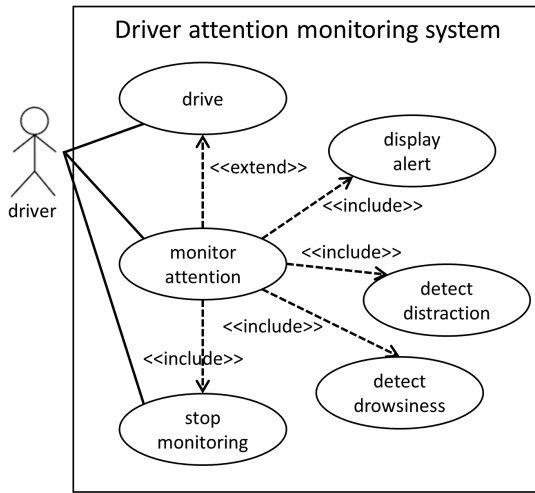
Driver attention monitoring system

driver

drive

<<extend>>

display alert

<<include>>

monitor attention

<<include>>

detect distraction

<<include>>

<<include>>

detect drowsiness

stop monitoring